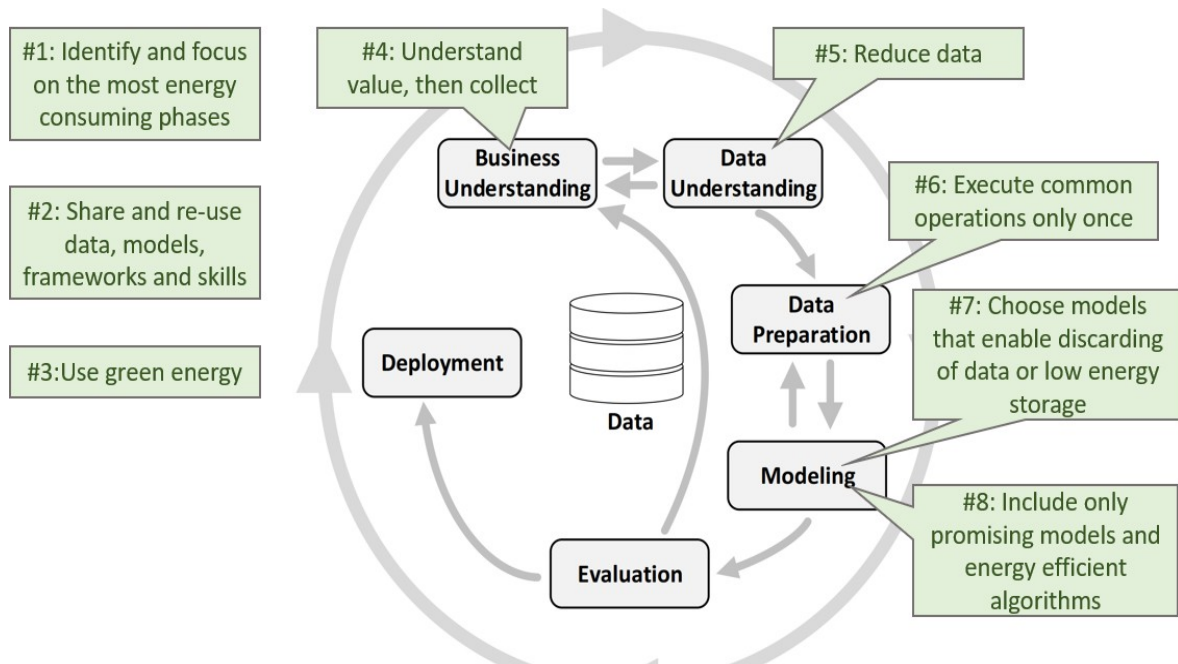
#1: Identify and focus on the most energy consuming phases

#2: Share and re-use data, models, frameworks and skills

#3:Use green energy

#4: Understand value, then collect

#5: Reduce data

Business Understanding

Data Understanding

#6: Execute common operations only once

Data Preparation

#7: Choose models that enable discarding of data or low energy storage

Deployment

Data

Modeling

#8: Include only promising models and energy efficient algorithms

Evaluation